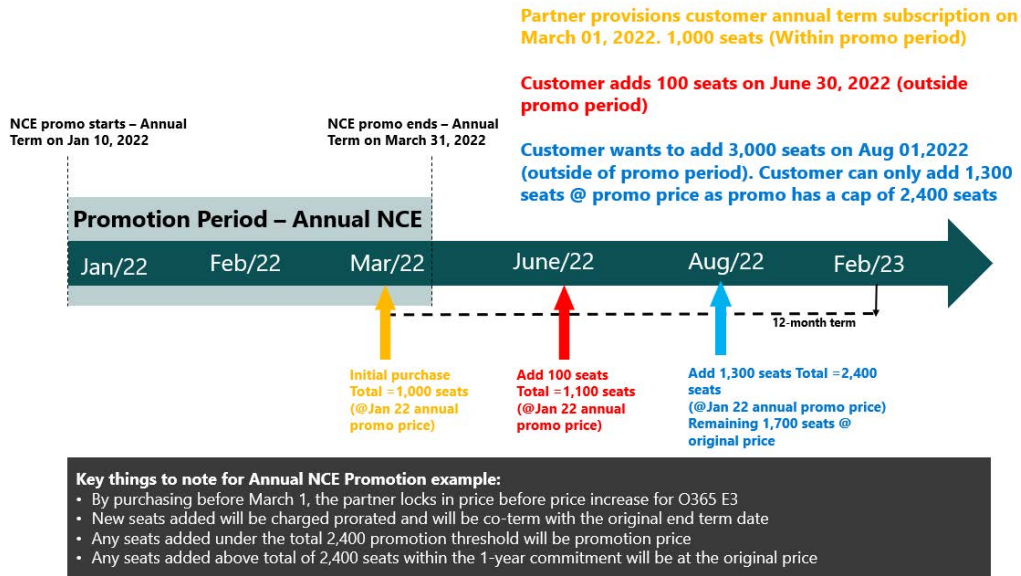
Partner provisions customer annual term subscription on March 01, 2022. 1,000 seats (Within promo period)

Customer adds 100 seats on June 30, 2022 (outside promo period)

Customer wants to add 3,000 seats on Aug 01,2022 (outside of promo period). Customer can only add 1,300 seats @ promo price as promo has a cap of 2,400 seats

NCE promo starts – Annual Term on Jan 10, 2022

NCE promo ends – Annual Term on March 31, 2022

Promotion Period – Annual NCE

Jan/22

Feb/22

Mar/22

June/22

Aug/22

Feb/23

12-month term

Initial purchase Total =1,000 seats (@Jan 22 annual promo price)

Add 100 seats Total =1,100 seats (@Jan 22 annual promo price)

Add 1,300 seats Total =2,400 seats (@Jan 22 annual promo price) Remaining 1,700 seats @ original price

Key things to note for Annual NCE Promotion example:
• By purchasing before March 1, the partner locks in price before price increase for O365 E3
• New seats added will be charged prorated and will be co-term with the original end term date
• Any seats added under the total 2,400 promotion threshold will be promotion price
• Any seats added above total of 2,400 seats within the 1-year commitment will be at the original price